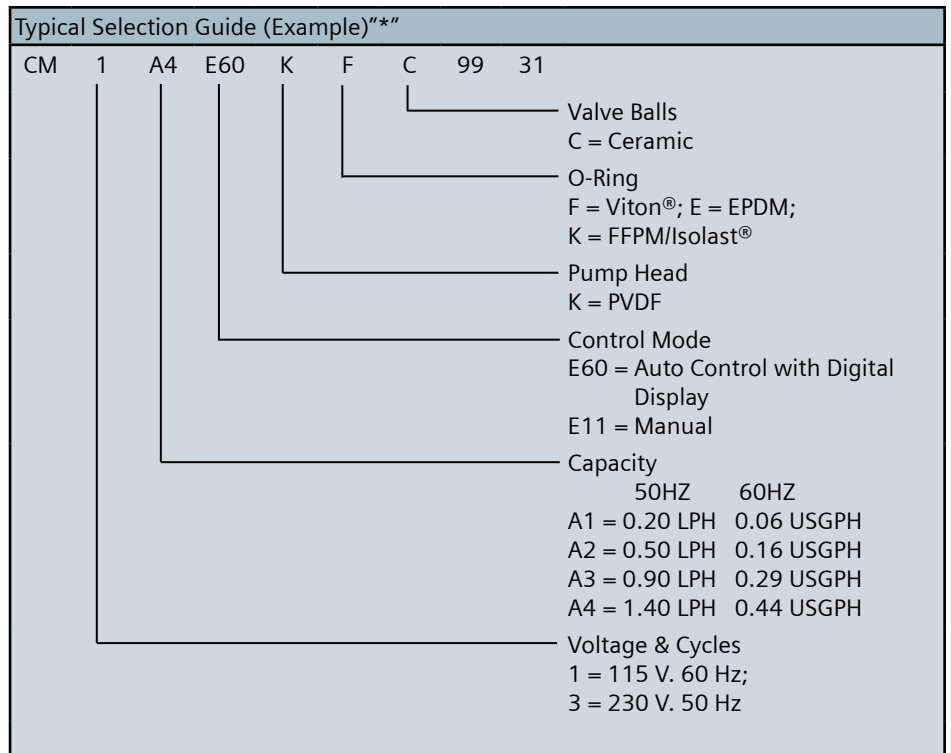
Typical Selection Guide (Example)”*”

CM 1 A4 E60 K F C 99 31

Valve Balls
C = Ceramic

O-Ring
F = Viton®; E = EPDM;
K = FFPM/Isolast®

Pump Head
K = PVDF

Control Mode
E60 = Auto Control with Digital Display
E11 = Manual

Capacity
50HZ 60HZ
A1 = 0.20 LPH 0.06 USGPH
A2 = 0.50 LPH 0.16 USGPH
A3 = 0.90 LPH 0.29 USGPH
A4 = 1.40 LPH 0.44 USGPH

Voltage & Cycles
1 = 115 V. 60 Hz;
3 = 230 V. 50 Hz